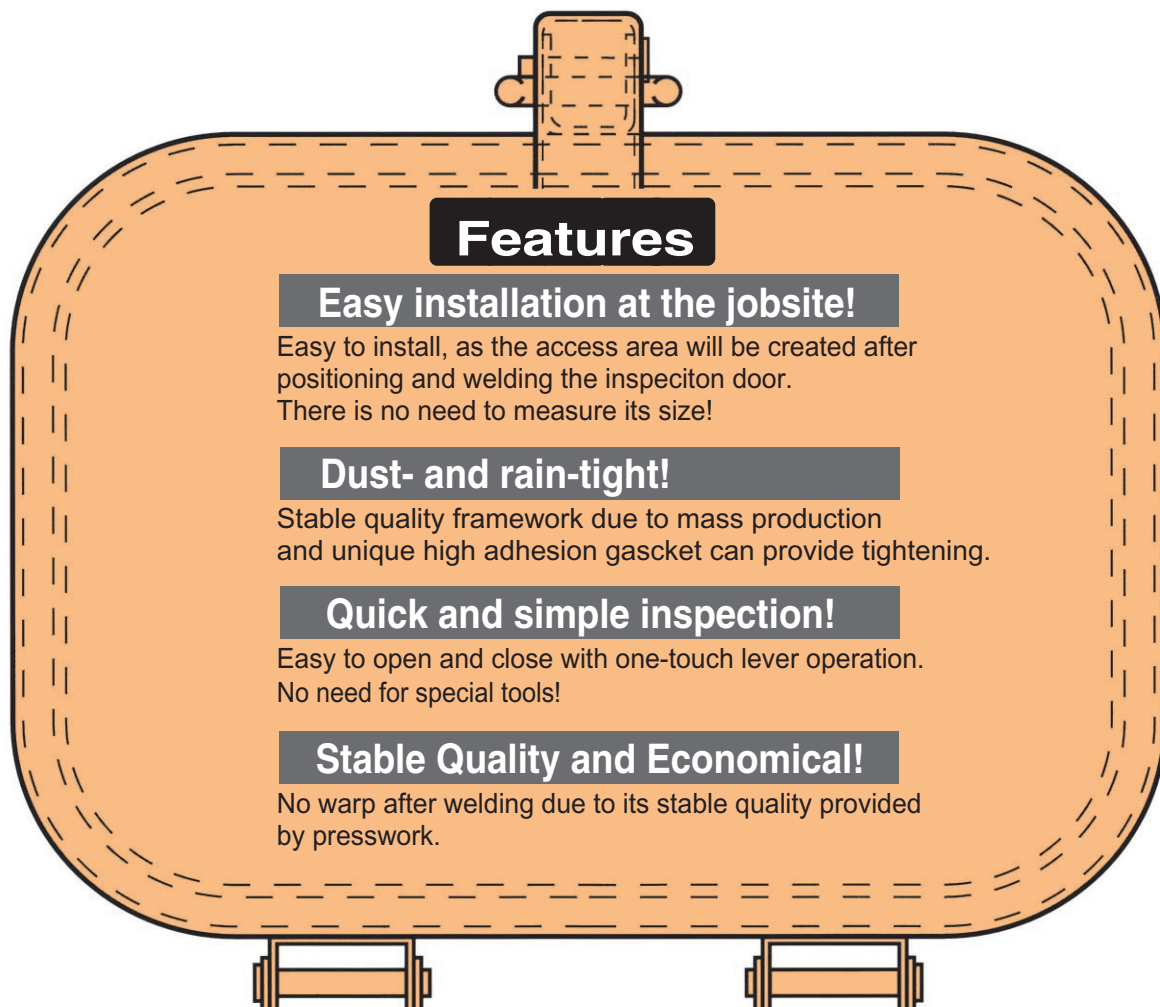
Features

Easy installation at the jobsite!

Easy to install, as the access area will be created after positioning and welding the inspeciton door.
There is no need to measure its size!

Dust- and rain-tight!

Stable quality framework due to mass production and unique high adhesion gascket can provide tightening.

Quick and simple inspection!

Easy to open and close with one-touch lever operation.
No need for special tools!

Stable Quality and Economical!

No warp after welding due to its stable quality provided by presswork.